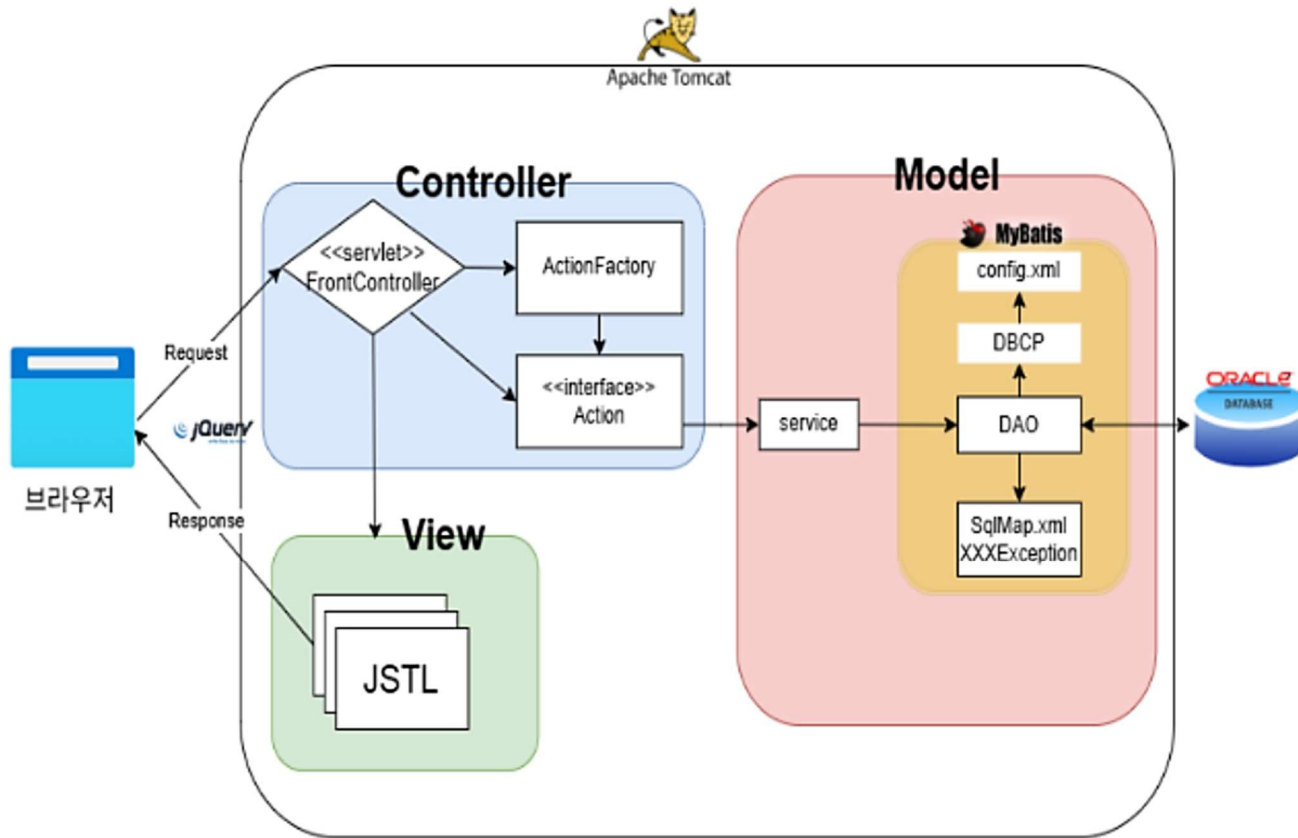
Apache Tomcat

Controller

<<servlet>>
FrontController

ActionFactory

<<interface>>
Action

Model

MyBatis

config.xml

DBCP

service

DAO

SqlMap.xml
XXXException

ORACLE
DATABASE

Request

jQuery

Response

브라우저

View

JSTL